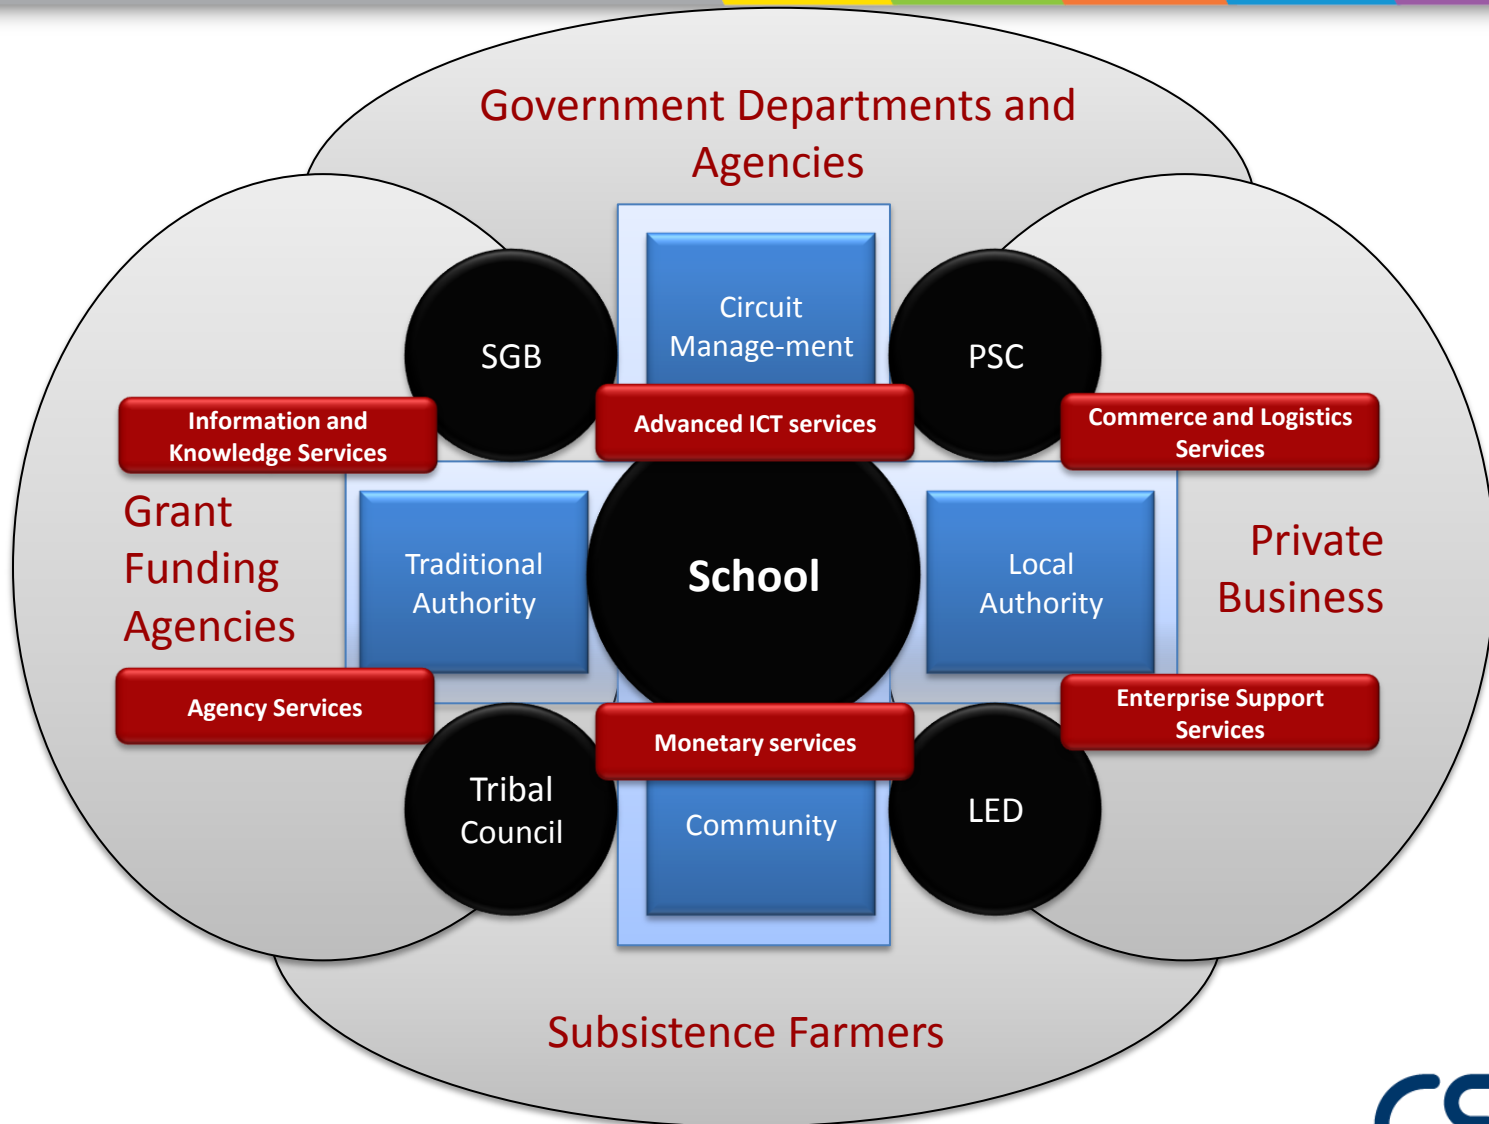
Government Departments and Agencies

SGB

Circuit Manage-ment

PSC

Information and Knowledge Services

Advanced ICT services

Commerce and Logistics Services

Grant Funding Agencies

Traditional Authority

School

Local Authority

Private Business

Agency Services

Monetary services

Enterprise Support Services

Tribal Council

Community

LED

Subsistence Farmers